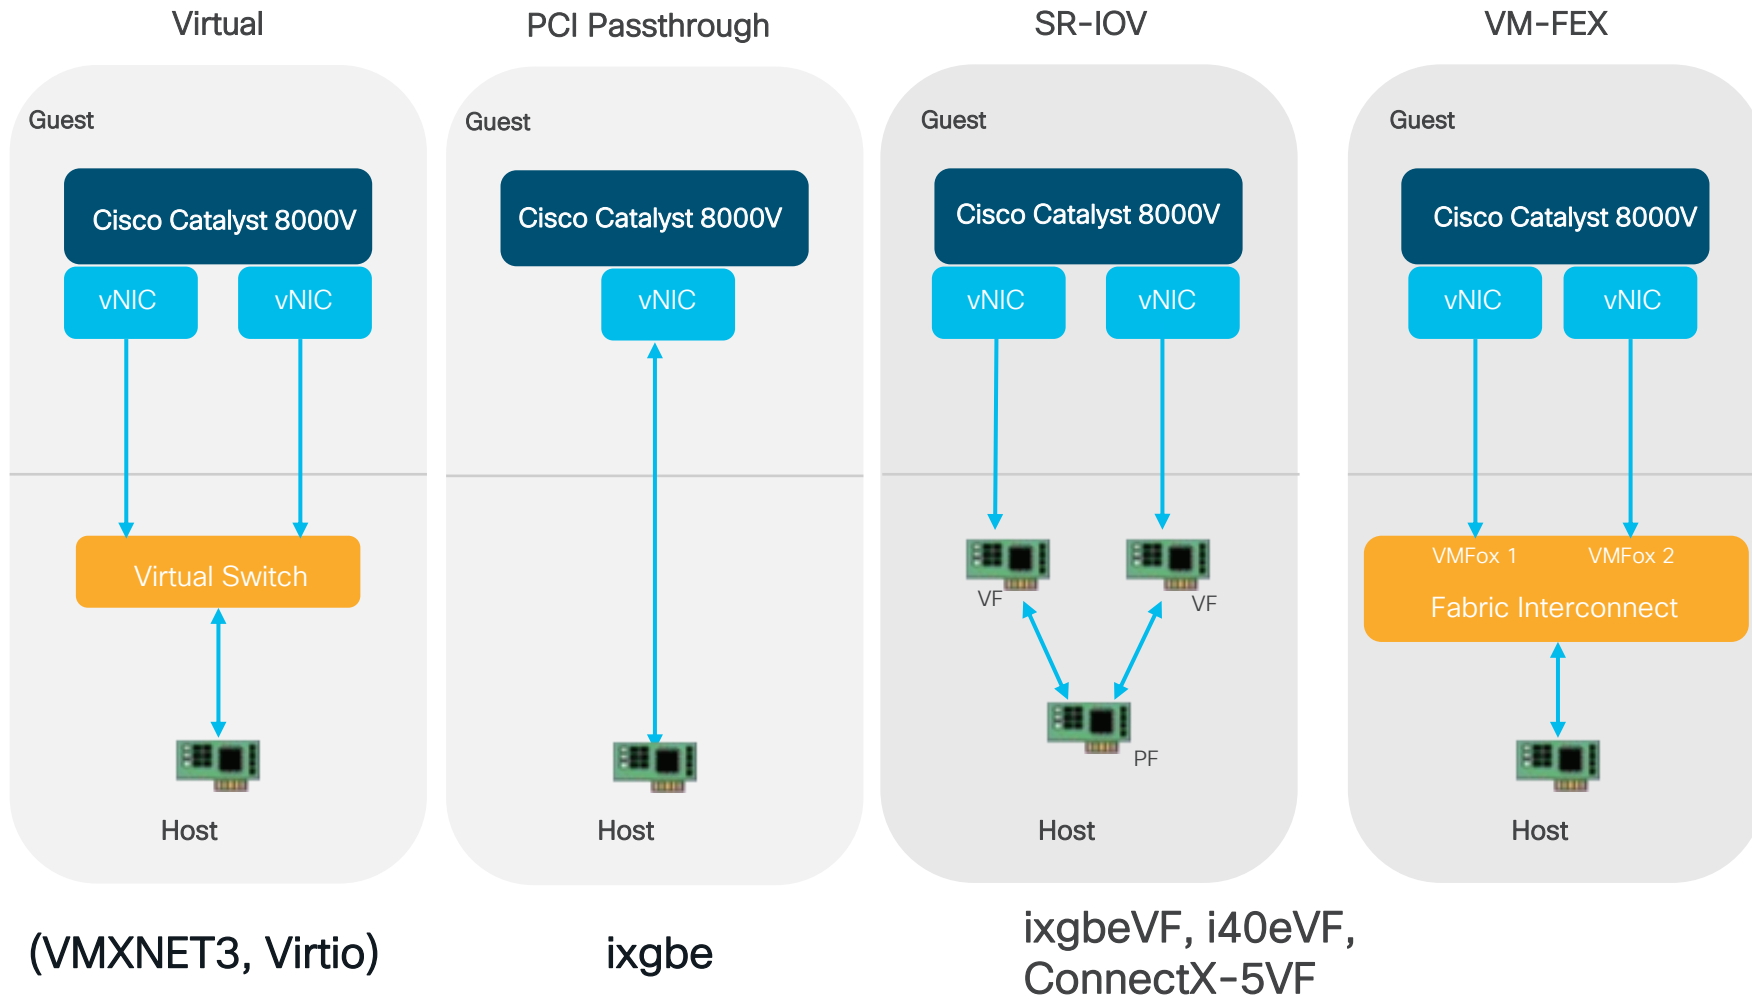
Virtual

Guest

Cisco Catalyst 8000V

vNIC

vNIC

Virtual Switch

Host

(VMXNET3, Virtio)

PCI Passthrough

Guest

Cisco Catalyst 8000V

vNIC

Host

ixgbe

SR-IOV

Guest

Cisco Catalyst 8000V

vNIC

vNIC

VF

VF

PF

Host

ixgbeVF, i40eVF, ConnectX-5VF

VM-FEX

Guest

Cisco Catalyst 8000V

vNIC

vNIC

VMFox 1

VMFox 2

Fabric Interconnect

Host